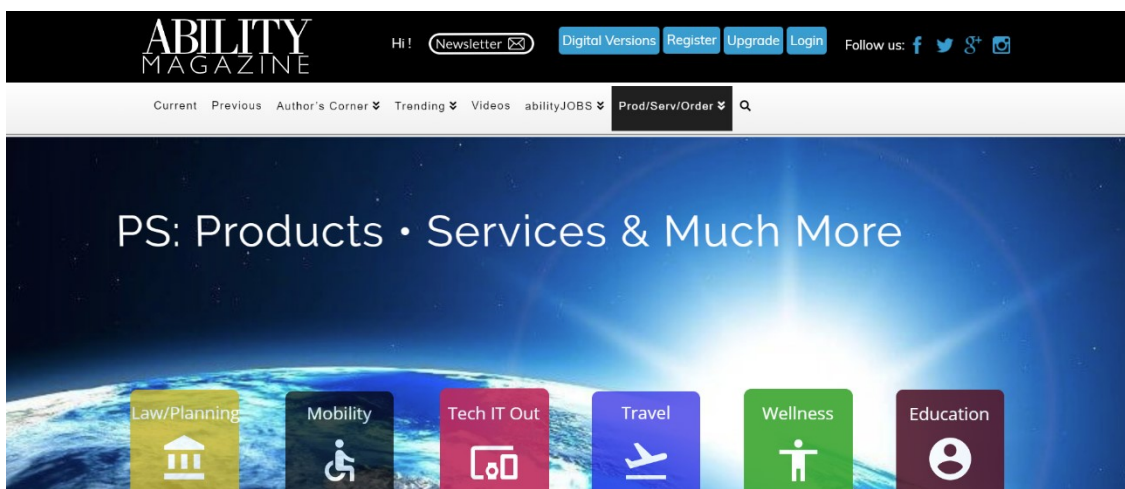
ABILITY MAGAZINE

Hi! Newsletter

Digital Versions Register Upgrade Login

Follow us:

Current Previous Author's Corner Trending Videos abilityJOBS Prod/Serv/Order

PS: Products • Services & Much More

Law/Planning

Mobility

Tech IT Out

Travel

Wellness

Education